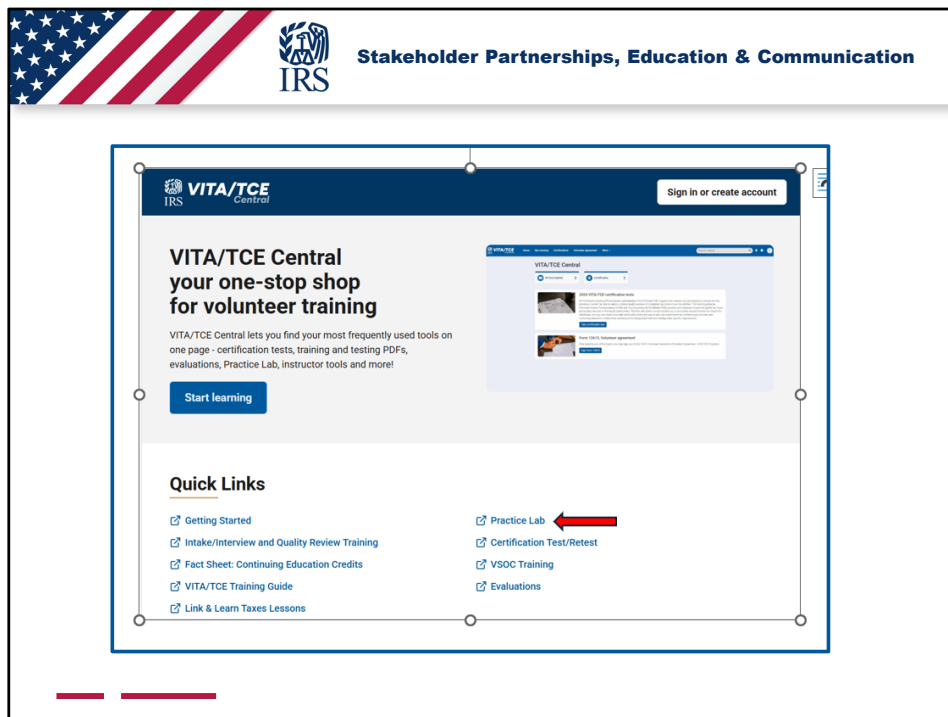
IRS

Stakeholder Partnerships, Education & Communication

IRS VITA/TCE Central

Sign in or create account

VITA/TCE Central your one-stop shop for volunteer training

VITA/TCE Central lets you find your most frequently used tools on one page - certification tests, training and testing PDFs, evaluations, Practice Lab, instructor tools and more!

Start learning

VITA/TCE Central

Quick Links

Getting Started

Intake/Interview and Quality Review Training

Fact Sheet: Continuing Education Credits

VITA/TCE Training Guide

Link & Learn Taxes Lessons

Practice Lab

Certification Test/Retest

VSOC Training

Evaluations